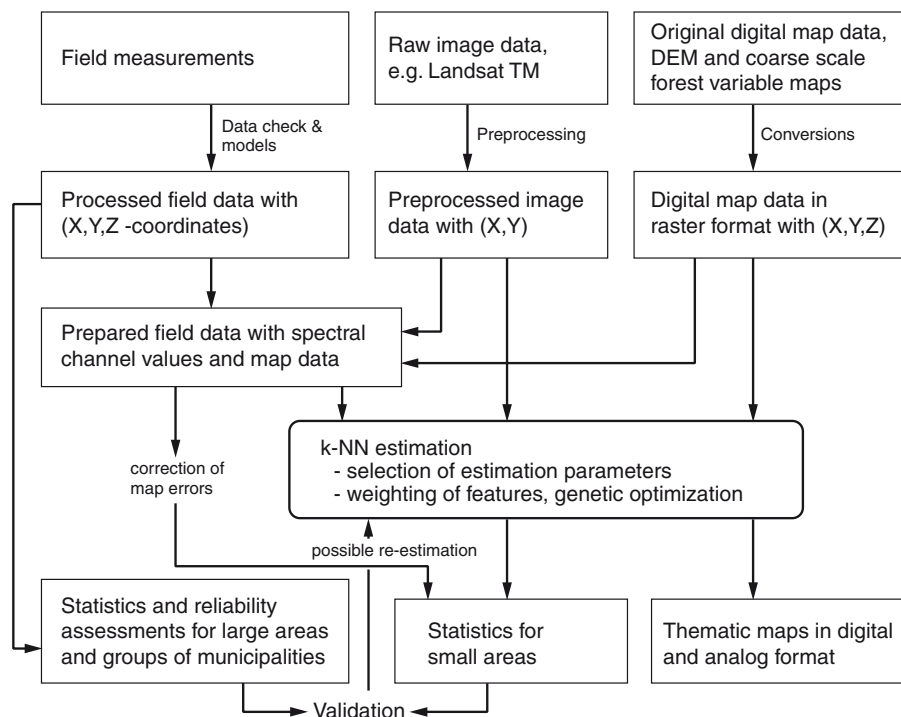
Field measurements

Raw image data, e.g. Landsat TM

Original digital map data, DEM and coarse scale forest variable maps

Data check & models

Preprocessing

Conversions

Processed field data with (X,Y,Z -coordinates)

Preprocessed image data with (X,Y)

Digital map data in raster format with (X,Y,Z)

Prepared field data with spectral channel values and map data

k-NN estimation
- selection of estimation parameters
- weighting of features, genetic optimization

correction of map errors

possible re-estimation

Statistics and reliability assessments for large areas and groups of municipalities

Statistics for small areas

Thematic maps in digital and analog format

Validation